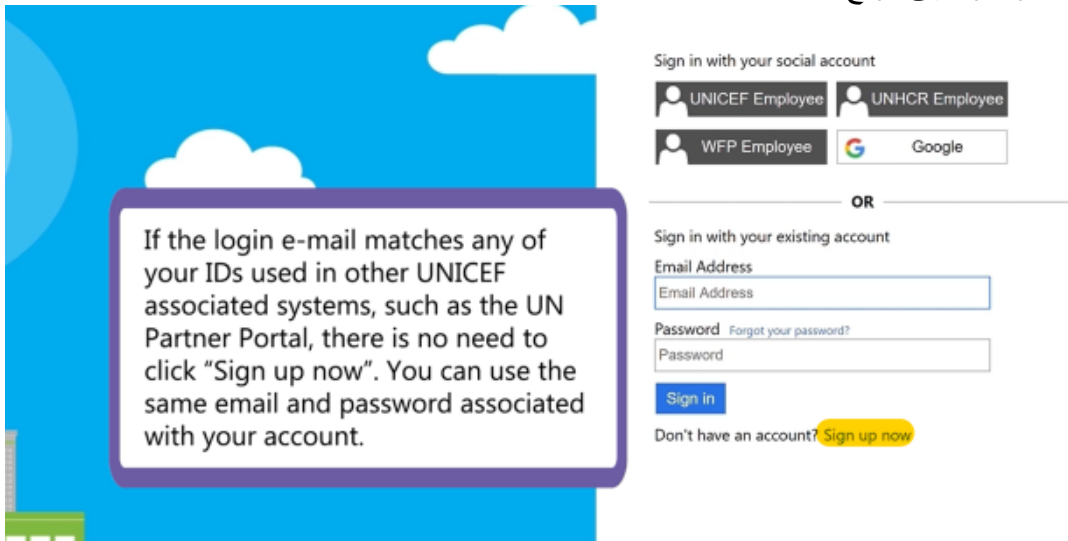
If the login e-mail matches any of your IDs used in other UNICEF associated systems, such as the UN Partner Portal, there is no need to click “Sign up now”. You can use the same email and password associated with your account.

Sign in with your social account

UNICEF Employee

UNHCR Employee

WFP Employee

Google

OR

Sign in with your existing account

Email Address

Email Address

Password Forgot your password?

Password

Sign in

Don't have an account? Sign up now